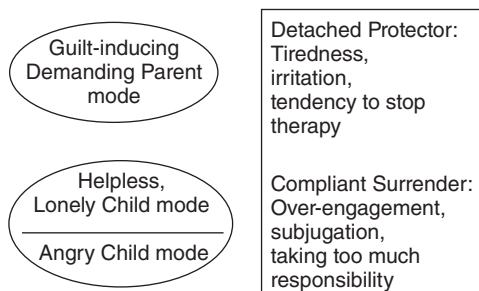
Guilt-inducing Demanding Parent mode

Helpless, Lonely Child mode

Angry Child mode

Detached Protector: Tiredness, irritation, tendency to stop therapy

Compliant Surrender: Over-engagement, subjugation, taking too much responsibility